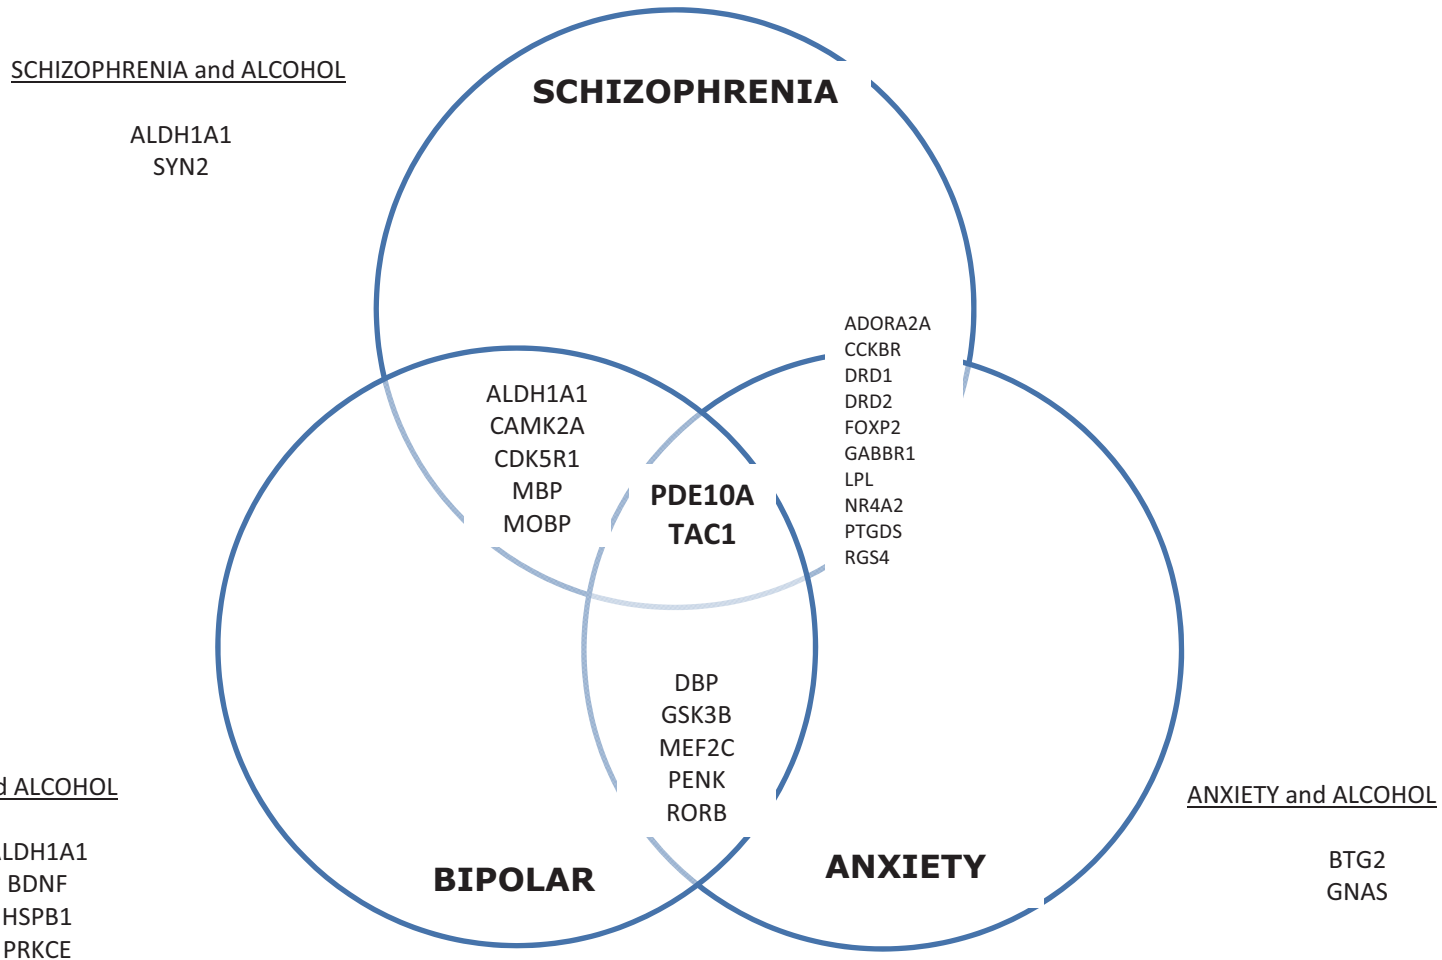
SCHIZOPHRENIA and ALCOHOL

ALDH1A1
SYN2

SCHIZOPHRENIA

ADORA2A
CCKBR
DRD1
DRD2
FOXP2
GABBR1
LPL
NR4A2
PTGDS
RGS4

ALDH1A1
CAMK2A
CDK5R1
MBP
MOBP

PDE10A
TAC1

DBP
GSK3B
MEF2C
PENK
RORB

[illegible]d ALCOHOL

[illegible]LDH1A1
BDNF
HSPB1
PRKCE

BIPOLAR

ANXIETY

ANXIETY and ALCOHOL

BTG2
GNAS